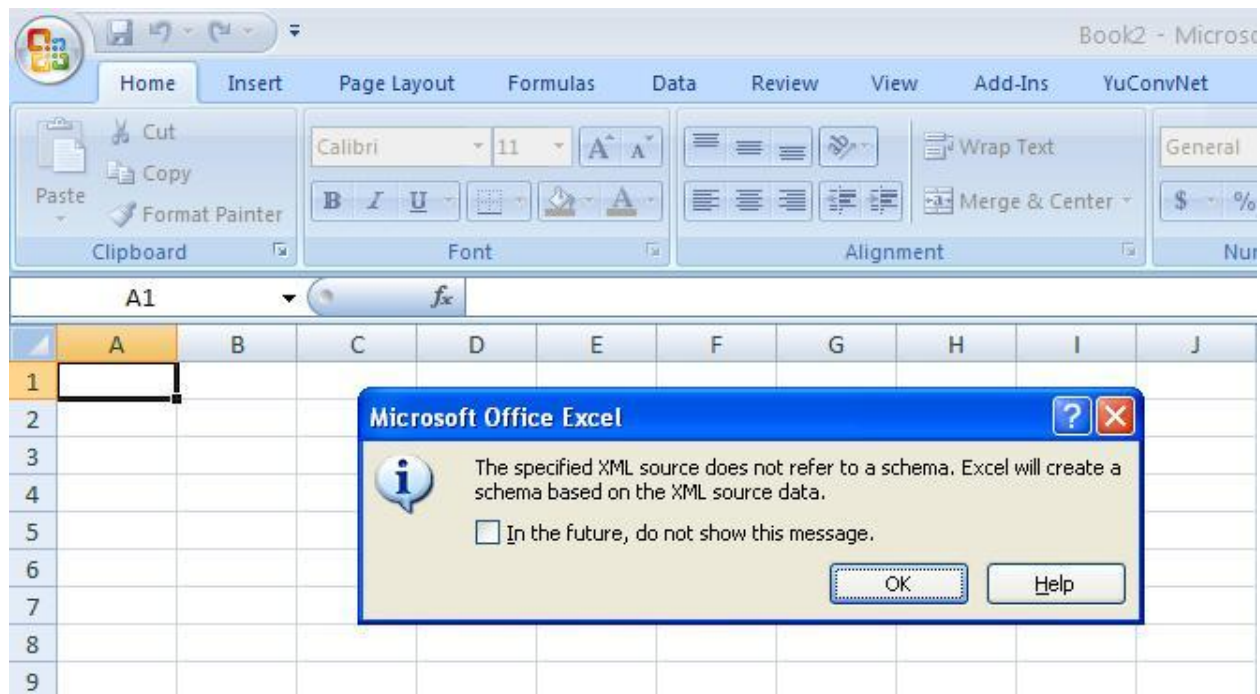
Book2 - Microso

Home Insert Page Layout Formulas Data Review View Add-Ins YuConvNet

Cut
Copy
Paste
Format Painter
Clipboard

Calibri 11
B I U
Font

Wrap Text
Merge & Center
Alignment

General
$ %
Nur

A1
$f_x$

| | A | B | C | D | E | F | G | H | I | J |
|---|---|---|---|---|---|---|---|---|---|---|
| 1 | | | | | | | | | | |
| 2 | | | | | | | | | | |
| 3 | | | | | | | | | | |
| 4 | | | | | | | | | | |
| 5 | | | | | | | | | | |
| 6 | | | | | | | | | | |
| 7 | | | | | | | | | | |
| 8 | | | | | | | | | | |
| 9 | | | | | | | | | | |

Microsoft Office Excel

The specified XML source does not refer to a schema. Excel will create a schema based on the XML source data.

In the future, do not show this message.

OK
Help